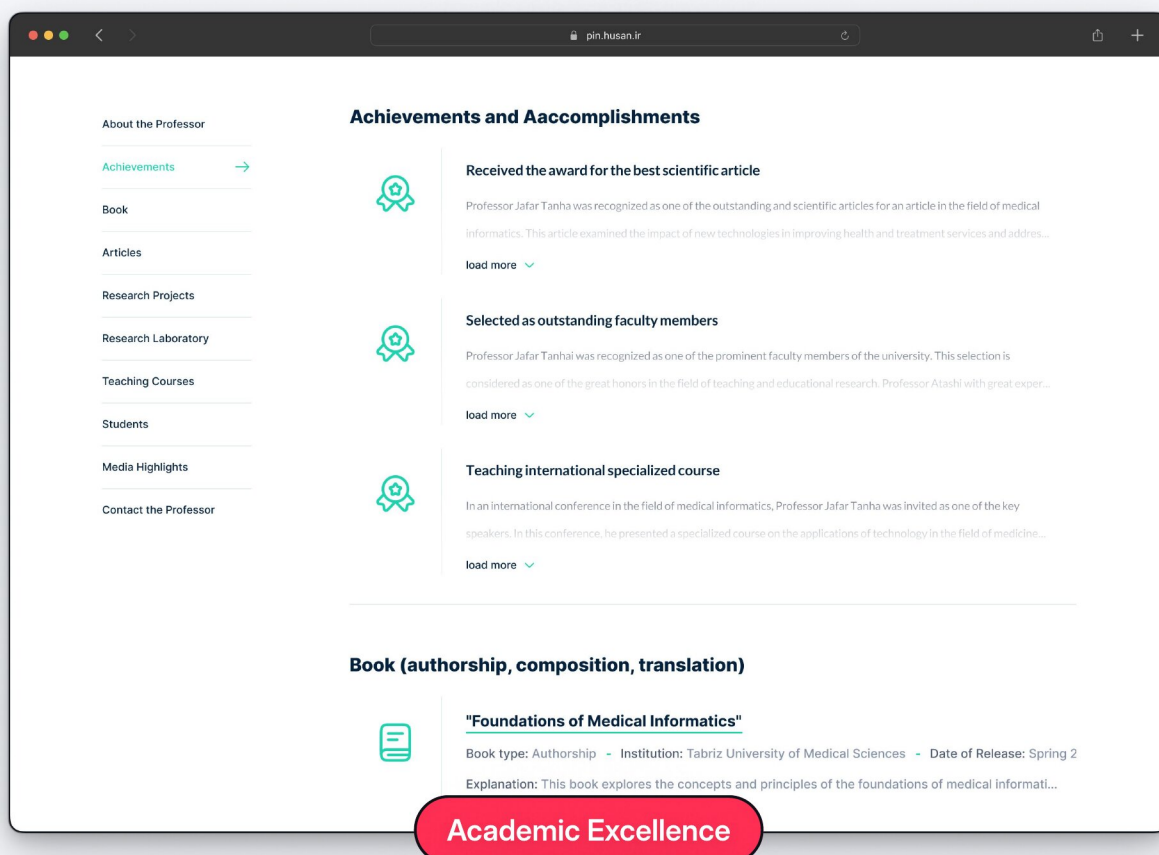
pin.husan.ir

About the Professor
Achievements →
Book
Articles
Research Projects
Research Laboratory
Teaching Courses
Students
Media Highlights
Contact the Professor

Achievements and Aaccomplishments

Received the award for the best scientific article

Professor Jafar Tanha was recognized as one of the outstanding and scientific articles for an article in the field of medical informatics. This article examined the impact of new technologies in improving health and treatment services and addres...

load more

Selected as outstanding faculty members

Professor Jafar Tanhai was recognized as one of the prominent faculty members of the university. This selection is considered as one of the great honors in the field of teaching and educational research. Professor Atashi with great exper...

load more

Teaching international specialized course

In an international conference in the field of medical informatics, Professor Jafar Tanha was invited as one of the key speakers. In this conference, he presented a specialized course on the applications of technology in the field of medicine...

load more

Book (authorship, composition, translation)

"Foundations of Medical Informatics"

Book type: Authorship - Institution: Tabriz University of Medical Sciences - Date of Release: Spring 2

Explanation: This book explores the concepts and principles of the foundations of medical informati...

Academic Excellence